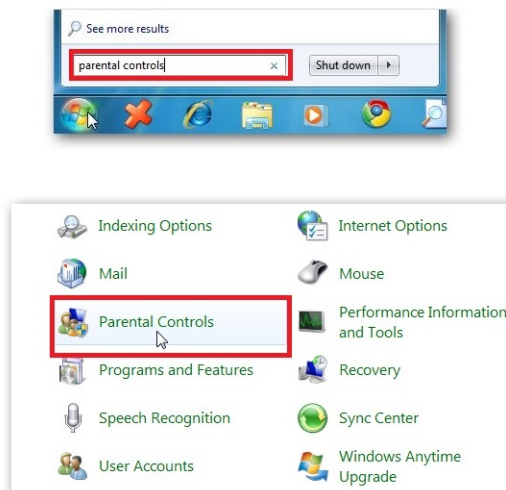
See more results

parental controls ×

Shut down

Indexing Options

Internet Options

Mail

Mouse

Parental Controls

Performance Information and Tools

Programs and Features

Recovery

Speech Recognition

Sync Center

User Accounts

Windows Anytime Upgrade